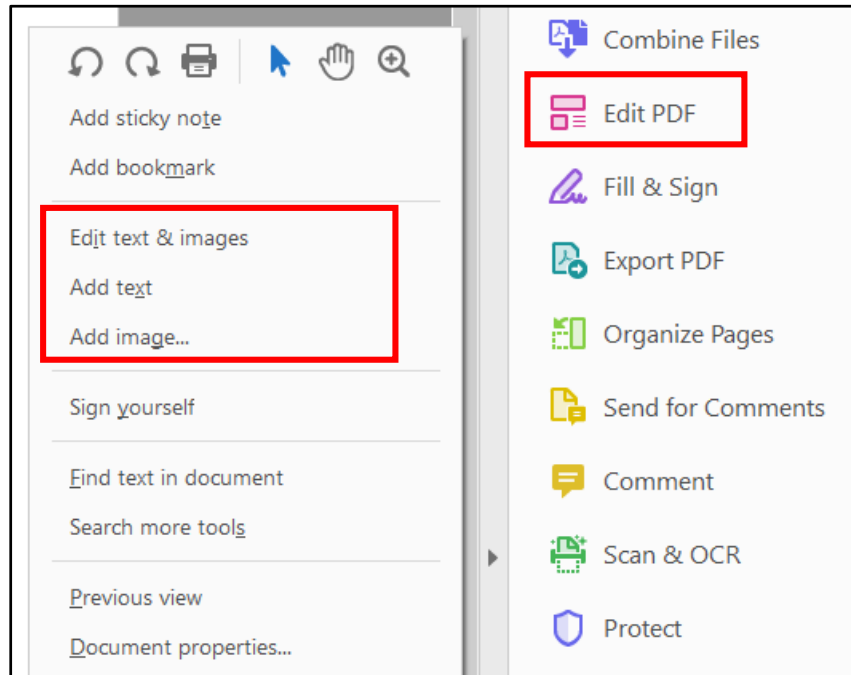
Add sticky note
Add bookmark
Edit text & images
Add text
Add image...
Sign yourself
Find text in document
Search more tools
Previous view
Document properties...

Combine Files
Edit PDF
Fill & Sign
Export PDF
Organize Pages
Send for Comments
Comment
Scan & OCR
Protect